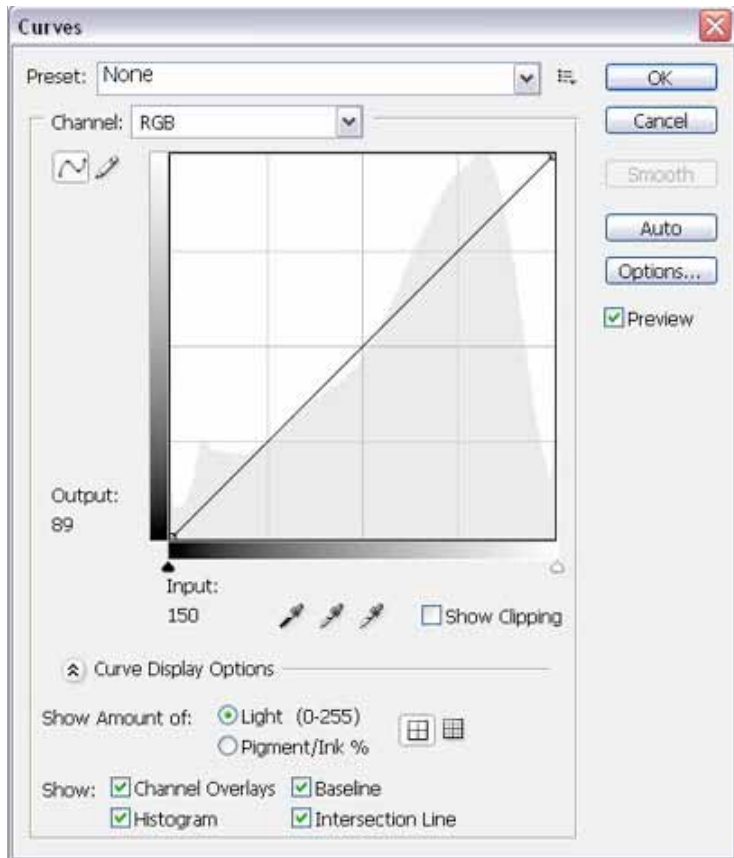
Curves

Preset: None

OK

Cancel

Smooth

Auto

Options...

Preview

Channel: RGB

Output:
89

Input:
150

Show Clipping

Curve Display Options

Show Amount of: Light (0-255)
Pigment/Ink %

Show: Channel Overlays Baseline
Histogram Intersection Line